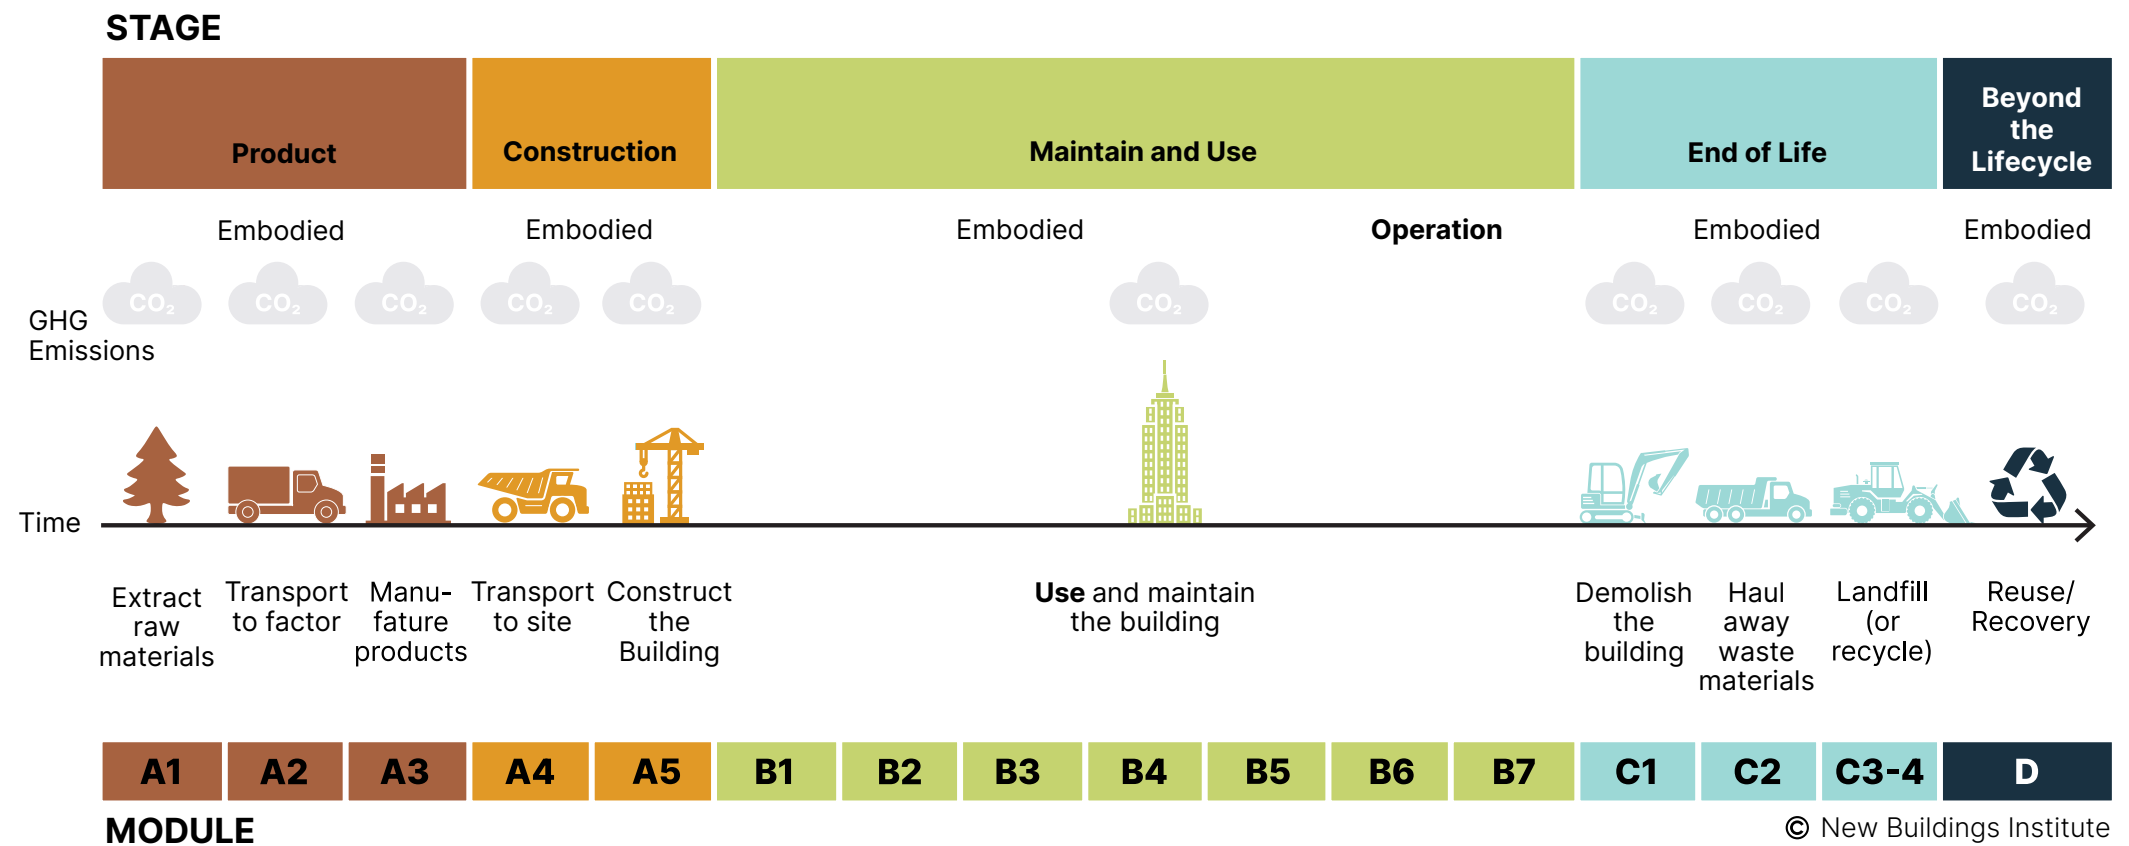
STAGE

| Product | Construction | Maintain and Use | End of Life | Beyond the Lifecycle |
|---|---|---|---|---|

Embodied Embodied Embodied Operation Embodied Embodied

GHG Emissions

$CO_2$ $CO_2$ $CO_2$ $CO_2$ $CO_2$ $CO_2$ $CO_2$ $CO_2$ $CO_2$ $CO_2$

Time

Extract raw materials

Transport to factor

Manu-fature products

Transport to site

Construct the Building

Use and maintain the building

Demolish the building

Haul away waste materials

Landfill (or recycle)

Reuse/ Recovery

| A1 | A2 | A3 | A4 | A5 | B1 | B2 | B3 | B4 | B5 | B6 | B7 | C1 | C2 | C3-4 | D |
|---|---|---|---|---|---|---|---|---|---|---|---|---|---|---|---|

MODULE

© New Buildings Institute